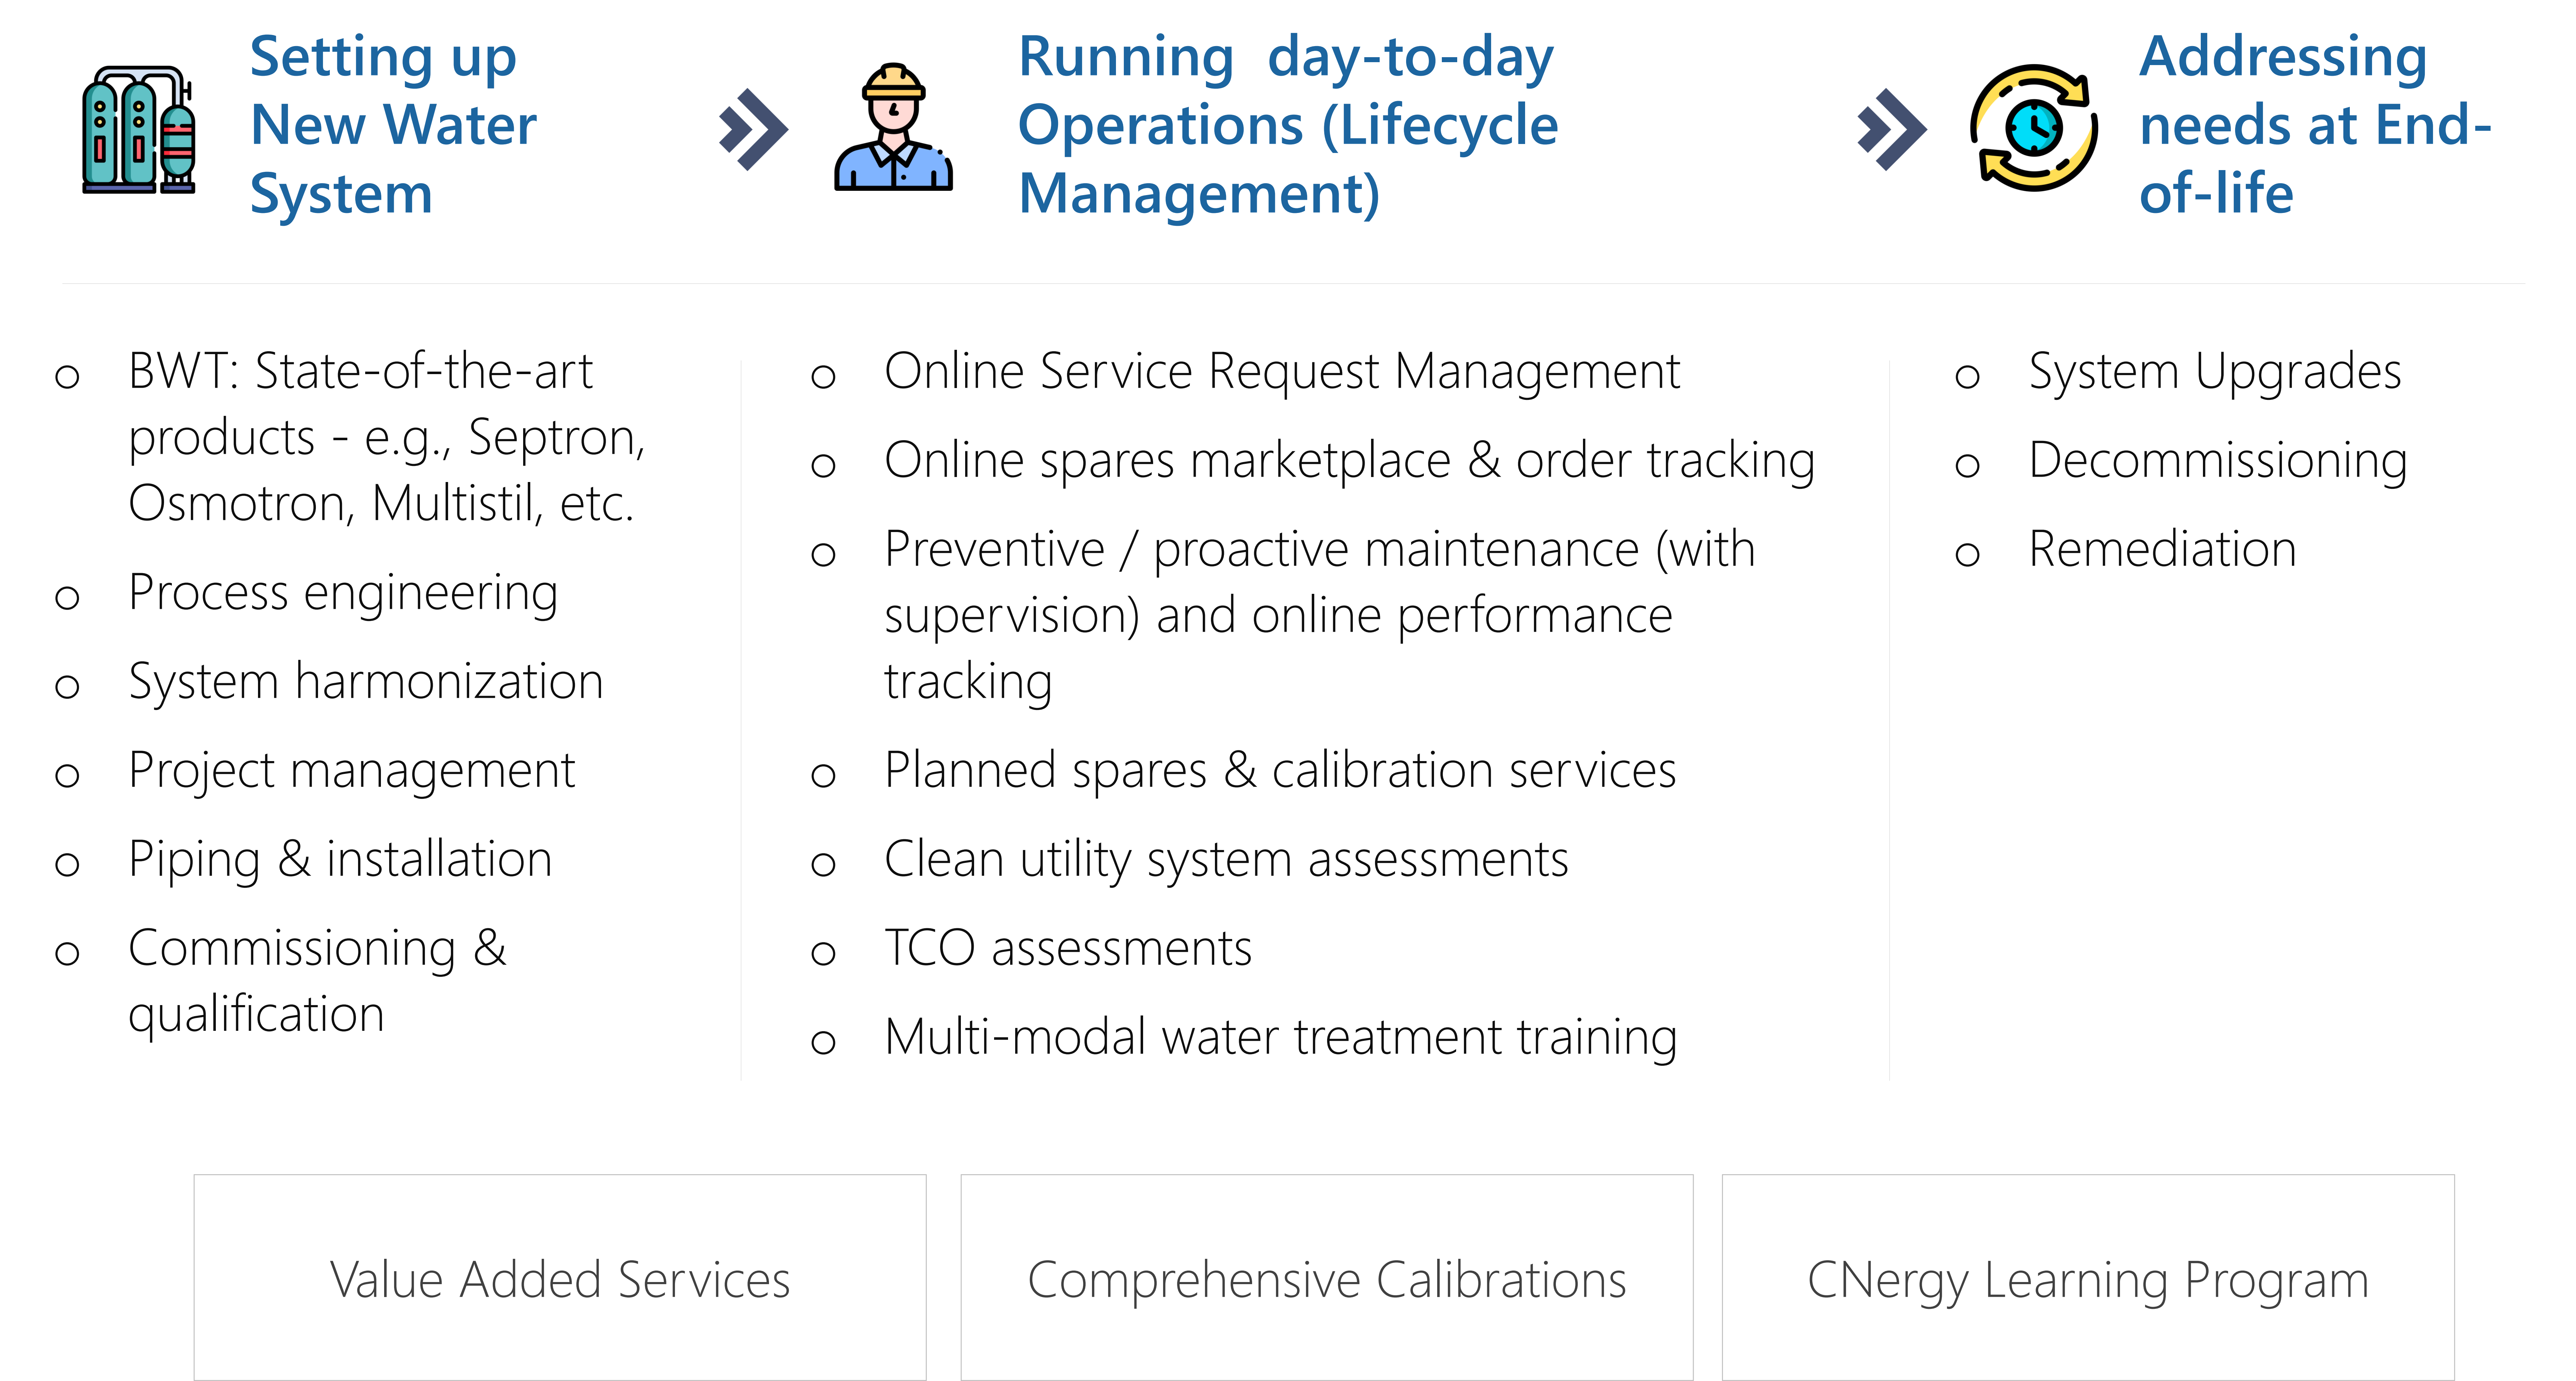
Setting up New Water System

Running day-to-day Operations (Lifecycle Management)

Addressing needs at End-of-life

- BWT: State-of-the-art products - e.g., Septron, Osmotron, Multistil, etc.
- Process engineering
- System harmonization
- Project management
- Piping & installation
- Commissioning & qualification

- Online Service Request Management
- Online spares marketplace & order tracking
- Preventive / proactive maintenance (with supervision) and online performance tracking
- Planned spares & calibration services
- Clean utility system assessments
- TCO assessments
- Multi-modal water treatment training

- System Upgrades
- Decommissioning
- Remediation

Value Added Services

Comprehensive Calibrations

CNergy Learning Program